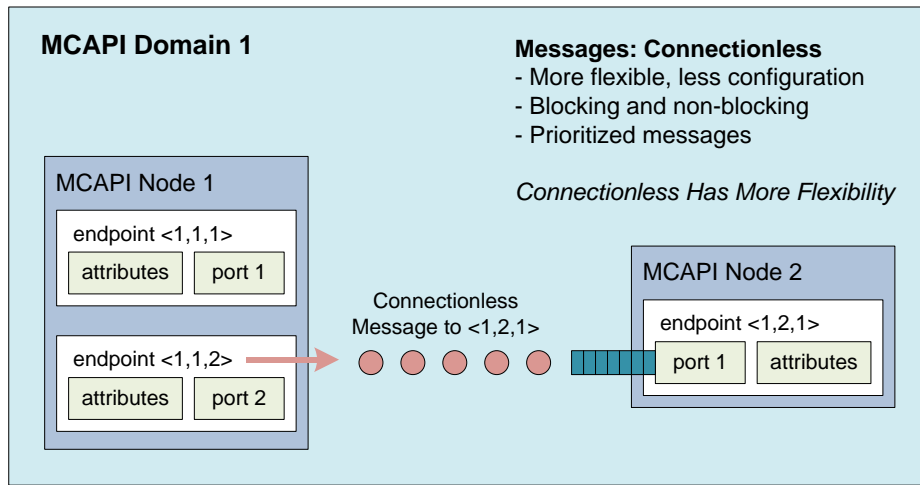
MCAPI Domain 1

Messages: Connectionless
- More flexible, less configuration
- Blocking and non-blocking
- Prioritized messages

Connectionless Has More Flexibility

MCAPI Node 1

endpoint <1,1,1>

attributes

port 1

endpoint <1,1,2>

attributes

port 2

Connectionless Message to <1,2,1>

MCAPI Node 2

endpoint <1,2,1>

port 1

attributes